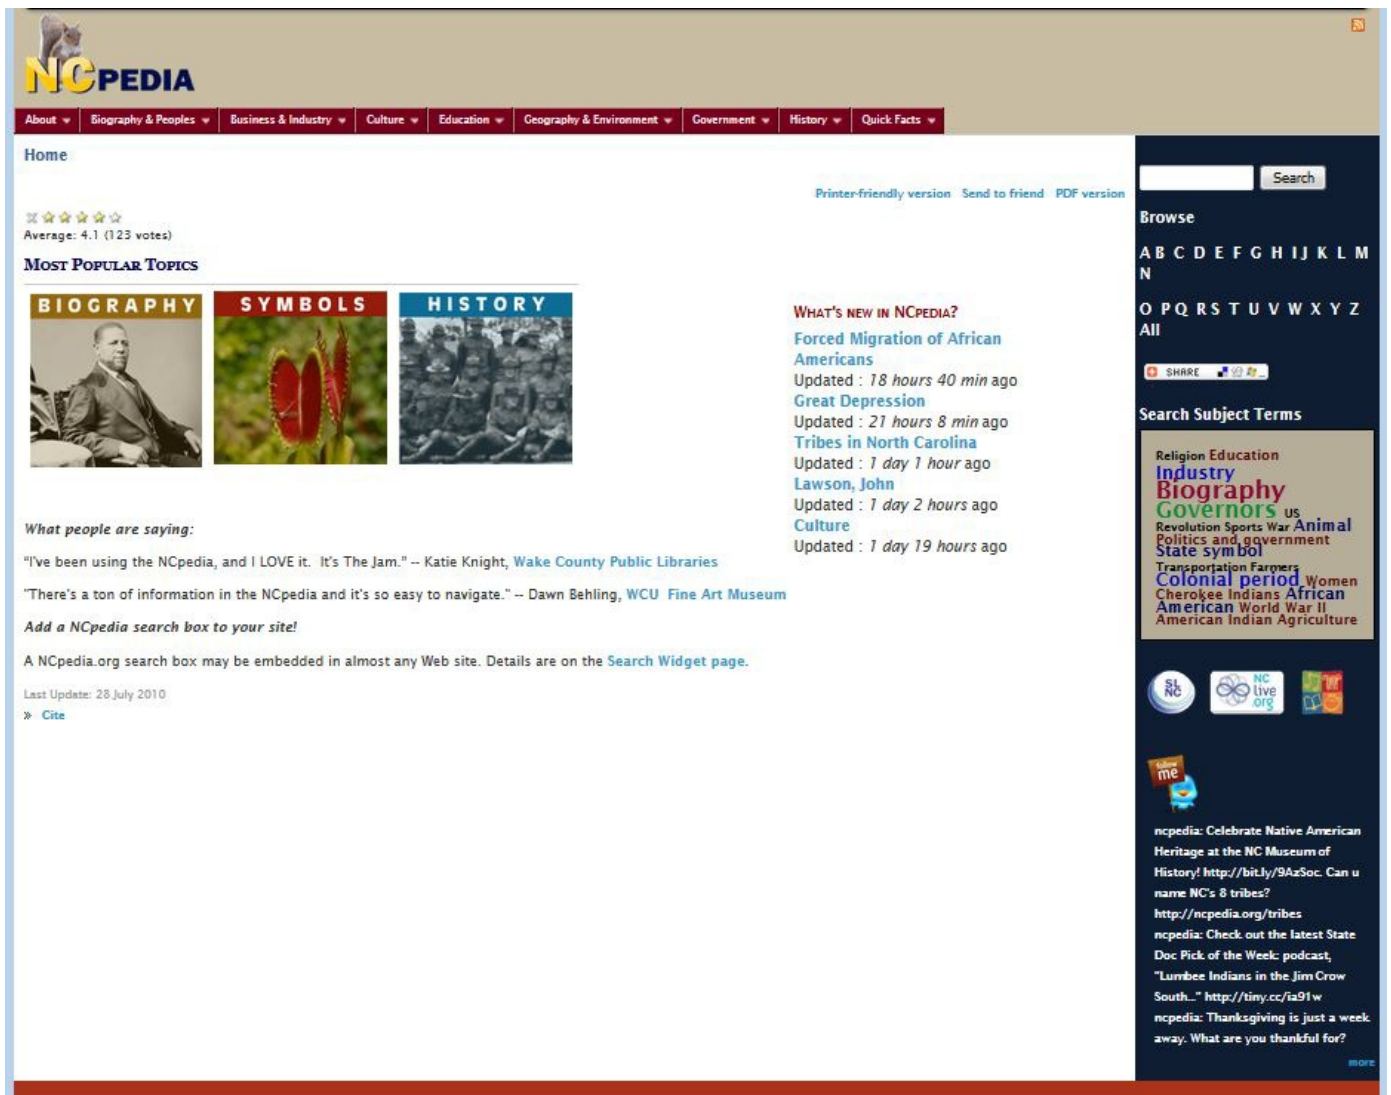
NCPEDIA

About | Biography & Peoples | Business & Industry | Culture | Education | Geography & Environment | Government | History | Quick Facts

Home

Printer-friendly version Send to friend PDF version

Average: 4.1 (123 votes)

Most Popular Topics

BIOGRAPHY SYMBOLS HISTORY

What's new in NCpedia?

Forced Migration of African Americans
Updated : 18 hours 40 min ago
Great Depression
Updated : 21 hours 8 min ago
Tribes in North Carolina
Updated : 1 day 1 hour ago
Lawson, John
Updated : 1 day 2 hours ago
Culture
Updated : 1 day 19 hours ago

What people are saying:

"I've been using the NCpedia, and I LOVE it. It's The Jam." -- Katie Knight, Wake County Public Libraries

"There's a ton of information in the NCpedia and it's so easy to navigate." -- Dawn Behling, WCU Fine Art Museum

Add a NCpedia search box to your site!

A NCpedia.org search box may be embedded in almost any Web site. Details are on the Search Widget page.

Last Update: 28 July 2010

» Cite

Search

Browse

A B C D E F G H I J K L M N

O P Q R S T U V W X Y Z All

SHARE

Search Subject Terms

Religion Education Industry Biography Governors US Revolution Sports War Animal Politics and government State symbol Transportation Farmers Colonial period Women Cherokee Indians African American World War II American Indian Agriculture

SLNC NC live .org

follow me

ncpedia: Celebrate Native American Heritage at the NC Museum of History! http://bit.ly/9AzSoc. Can u name NC's 8 tribes? http://ncpedia.org/tribes
ncpedia: Check out the latest State Doc Pick of the Week: podcast, "Lumbee Indians in the Jim Crow South..." http://tiny.cc/ia91w
ncpedia: Thanksgiving is just a week away. What are you thankful for?

more